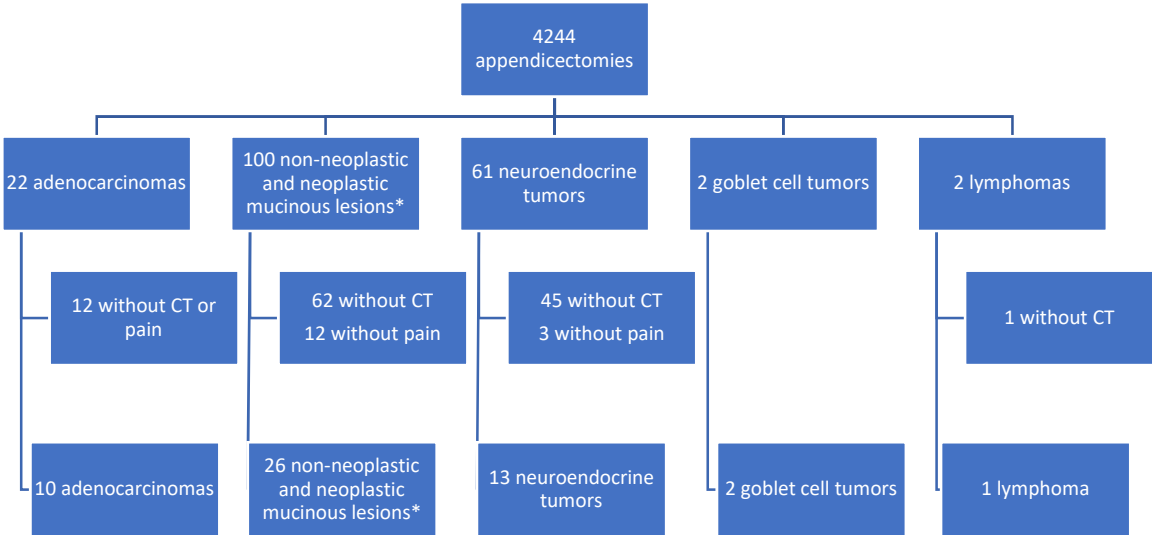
4244 appendicectomies

22 adenocarcinomas

12 without CT or pain

10 adenocarcinomas

100 non-neoplastic and neoplastic mucinous lesions*

62 without CT

12 without pain

26 non-neoplastic and neoplastic mucinous lesions*

61 neuroendocrine tumors

45 without CT

3 without pain

13 neuroendocrine tumors

2 goblet cell tumors

2 goblet cell tumors

2 lymphomas

1 without CT

1 lymphoma